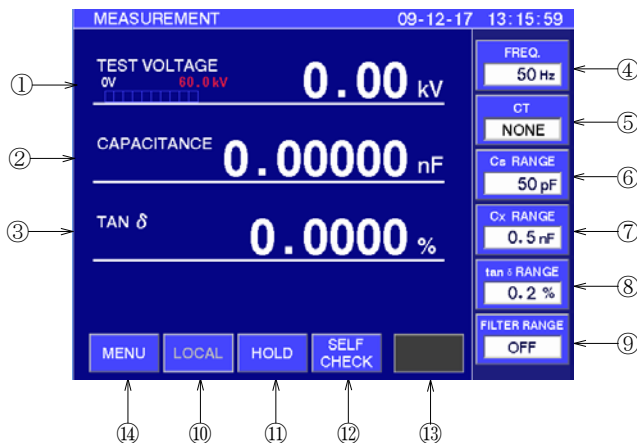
MEASUREMENT 09-12-17 13:15:59

①
TEST VOLTAGE
0V 60.0kV
0.00 kV

②
CAPACITANCE
0.00000 nF

③
TAN $\delta$
0.0000 %

FREQ.
50 Hz
④

CT
NONE
⑤

Cs RANGE
50 pF
⑥

Cx RANGE
0.5 nF
⑦

tan $\delta$ RANGE
0.2 %
⑧

FILTER RANGE
OFF
⑨

MENU
LOCAL
HOLD
SELF CHECK

⑭ ⑩ ⑪ ⑫ ⑬